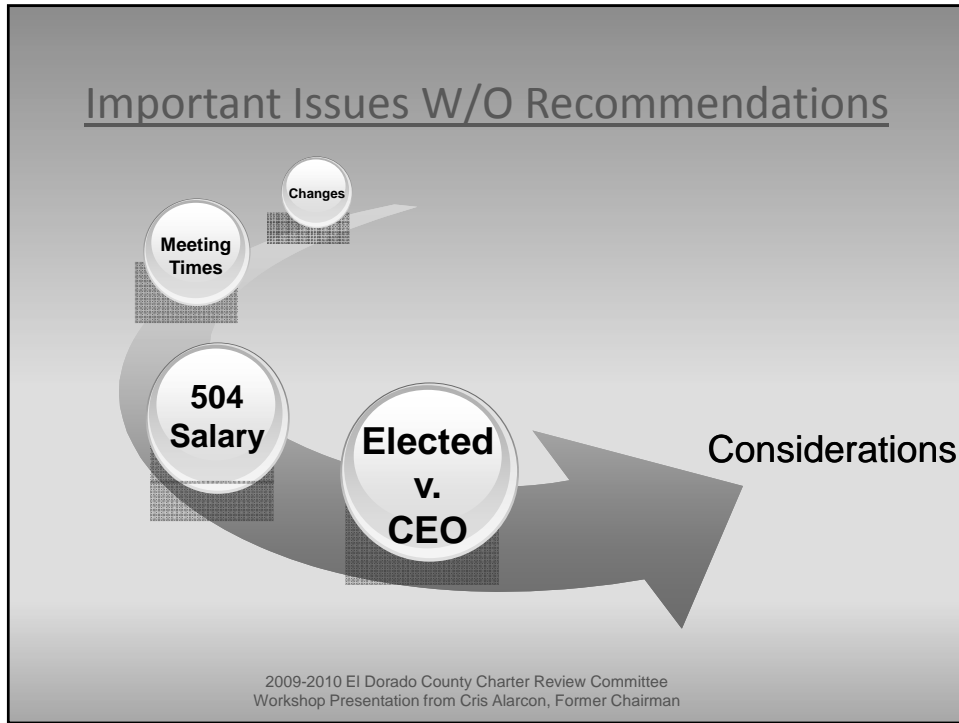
Important Issues W/O Recommendations

Changes

Meeting Times

504 Salary

Elected v. CEO

Considerations

2009-2010 El Dorado County Charter Review Committee
Workshop Presentation from Cris Alarcon, Former Chairman